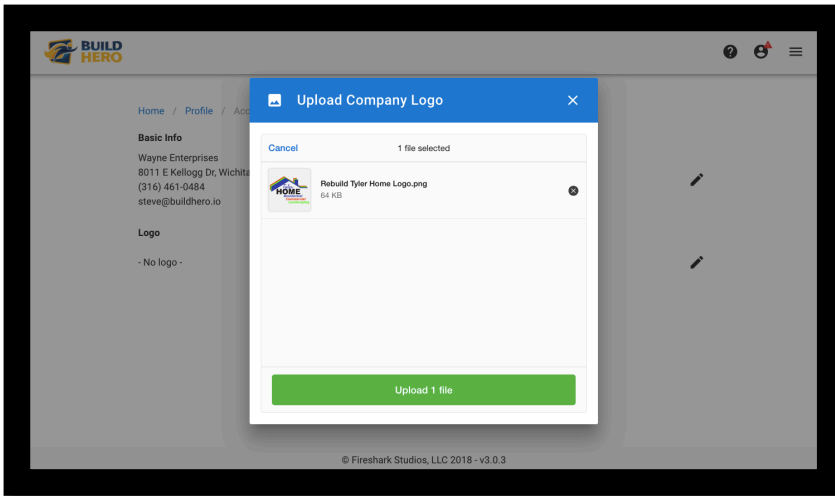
BUILD HERO

Home / Profile / Acc

Basic Info

Wayne Enterprises
8011 E Kellogg Dr, Wichita
(316) 461-0484
steve@buildhero.io

Logo

- No logo -

Upload Company Logo

Cancel

1 file selected

HOME

Rebuild Tyler Home Logo.png
64 KB

Upload 1 file

© Fireshark Studios, LLC 2018 - v3.0.3